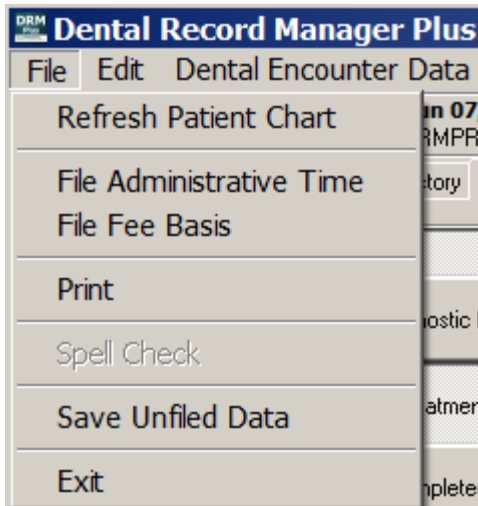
DRM Plus Dental Record Manager Plus

File Edit Dental Encounter Data

Refresh Patient Chart

File Administrative Time
File Fee Basis

Print

Spell Check

Save Unfiled Data

Exit

un 07
RMPR
tory
nostic
atmen
npleted